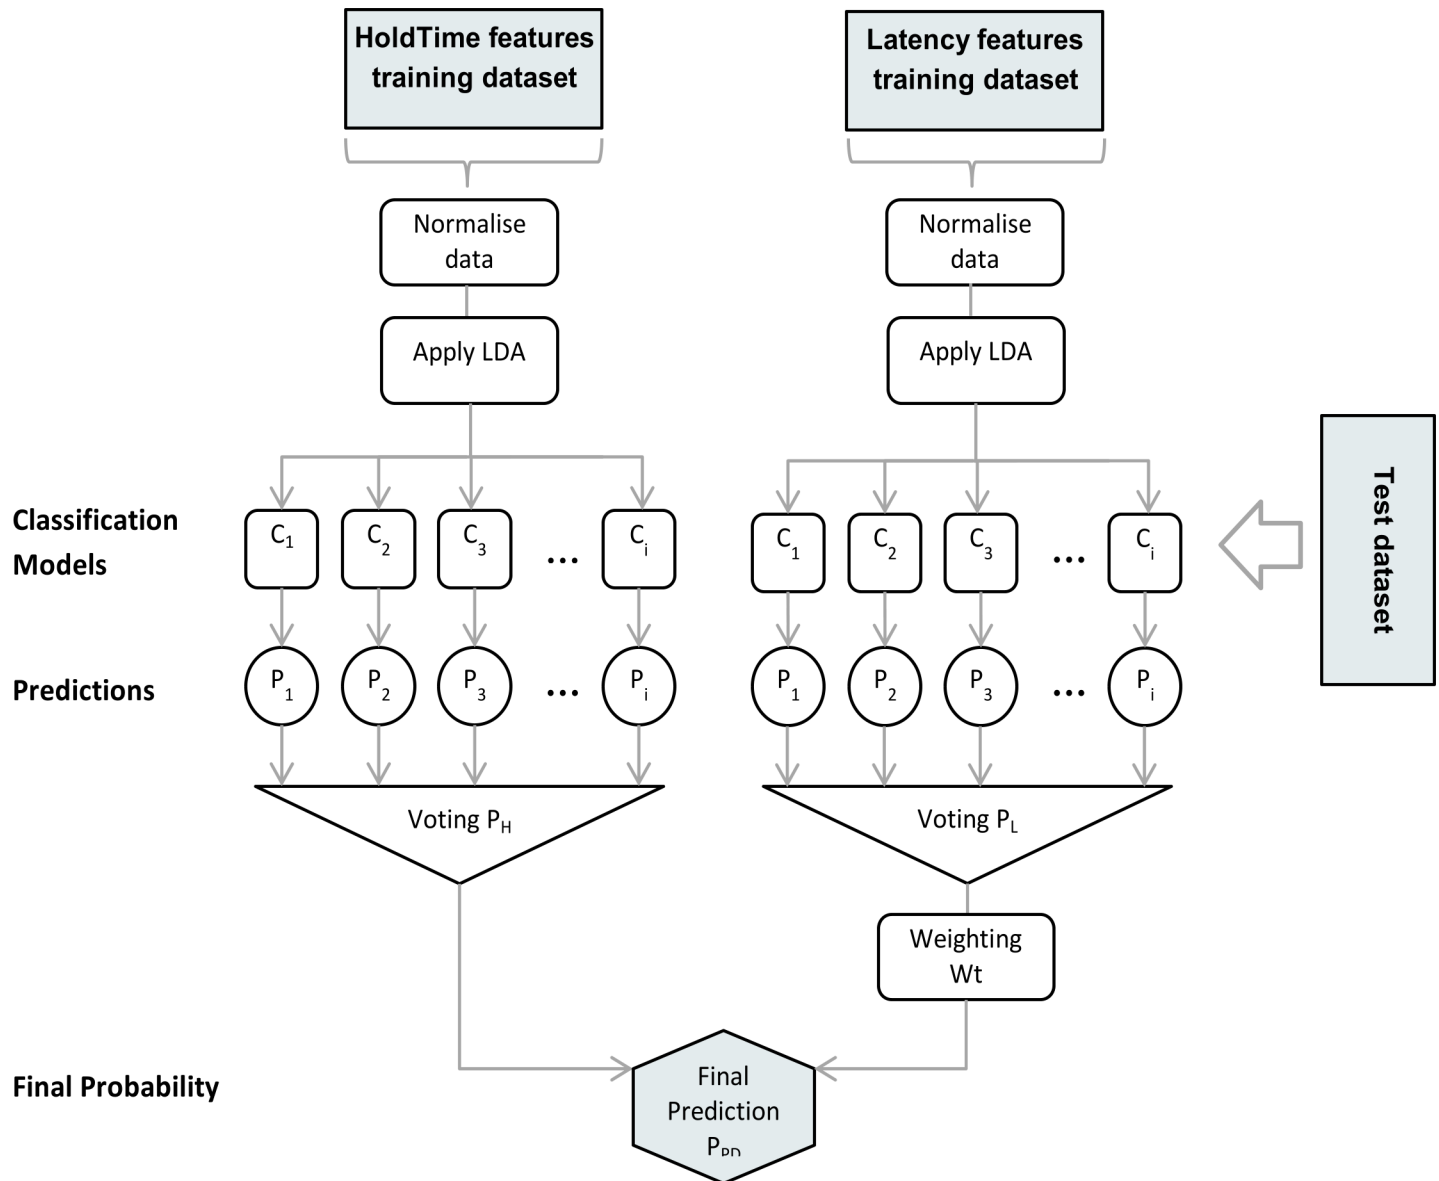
HoldTime features training dataset

Latency features training dataset

Normalise data

Normalise data

Apply LDA

Apply LDA

Test dataset

Classification Models

$C_1$ $C_2$ $C_3$ ... $C_i$

$C_1$ $C_2$ $C_3$ ... $C_i$

Predictions

$P_1$ $P_2$ $P_3$ ... $P_i$

$P_1$ $P_2$ $P_3$ ... $P_i$

Voting $P_H$

Voting $P_L$

Weighting Wt

Final Probability

Final Prediction $P_{PD}$